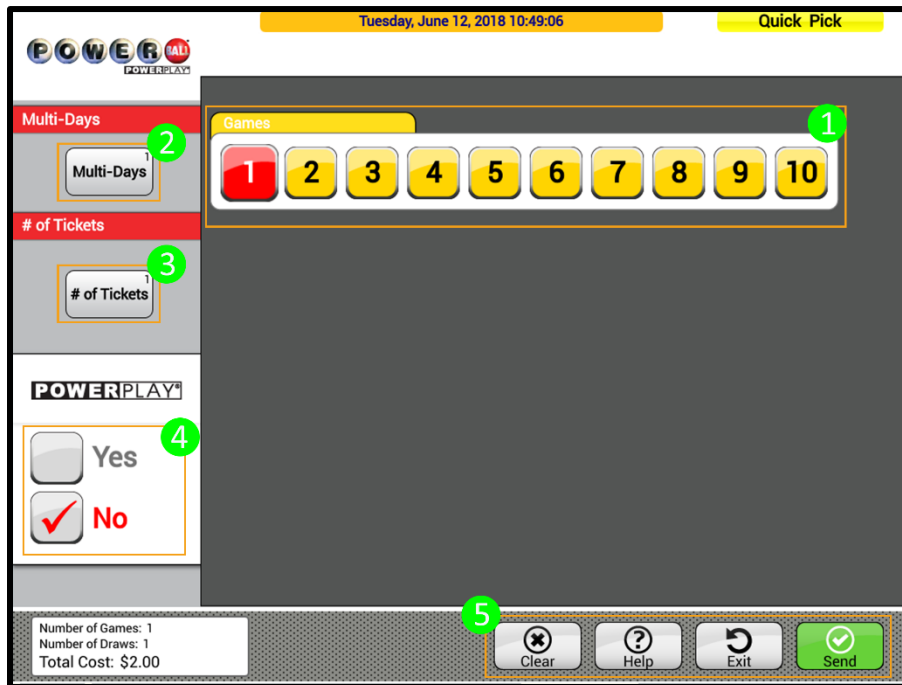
Tuesday, June 12, 2018 10:49:06

Quick Pick

POWERBALL
POWERPLAY

Multi-Days

2

Multi-Days 1

# of Tickets

3

# of Tickets 1

POWERPLAY®

4

Yes

No

Games

1

1 2 3 4 5 6 7 8 9 10

Number of Games: 1
Number of Draws: 1
Total Cost: $2.00

5

Clear

Help

Exit

Send